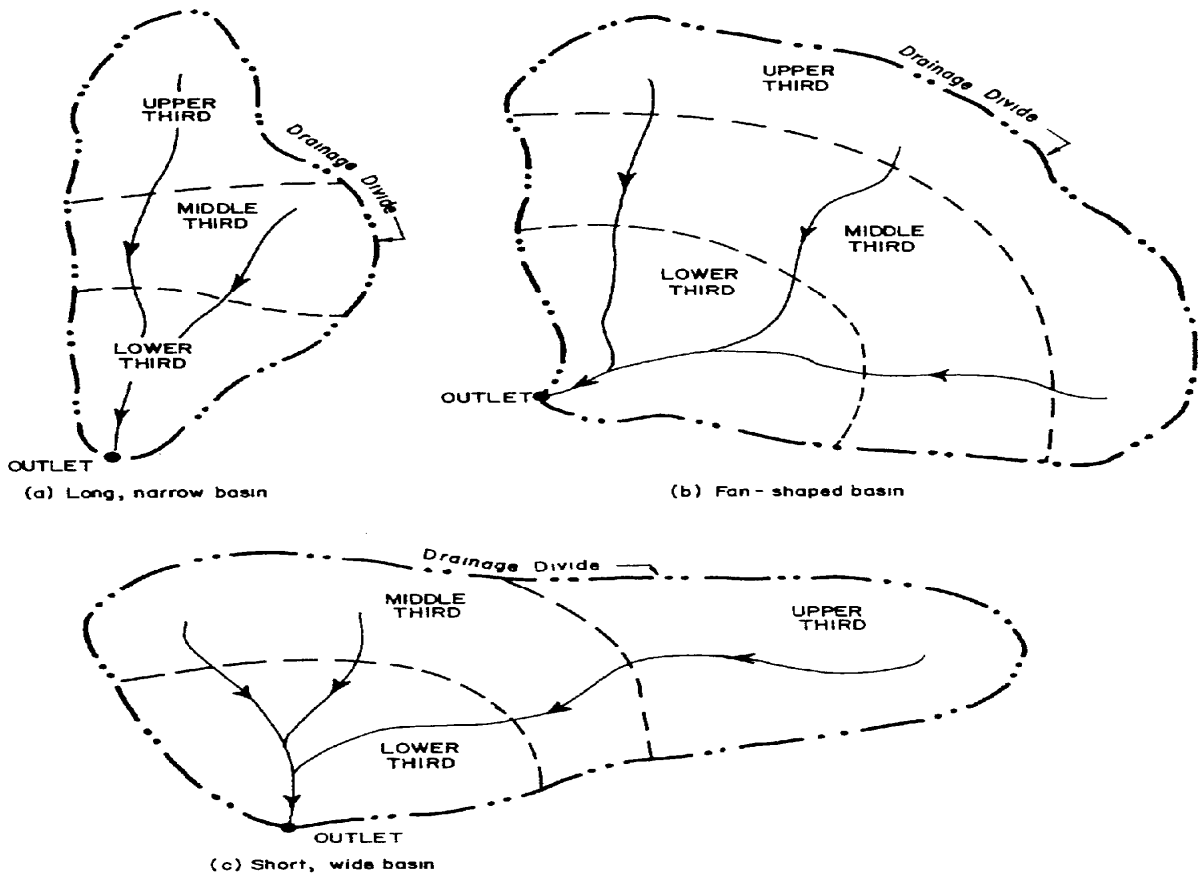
UPPER THIRD

Drainage Divide

MIDDLE THIRD

LOWER THIRD

OUTLET

(a) Long, narrow basin

UPPER THIRD

Drainage Divide

MIDDLE THIRD

LOWER THIRD

OUTLET

(b) Fan - shaped basin

Drainage Divide

MIDDLE THIRD

UPPER THIRD

LOWER THIRD

OUTLET

(c) Short, wide basin